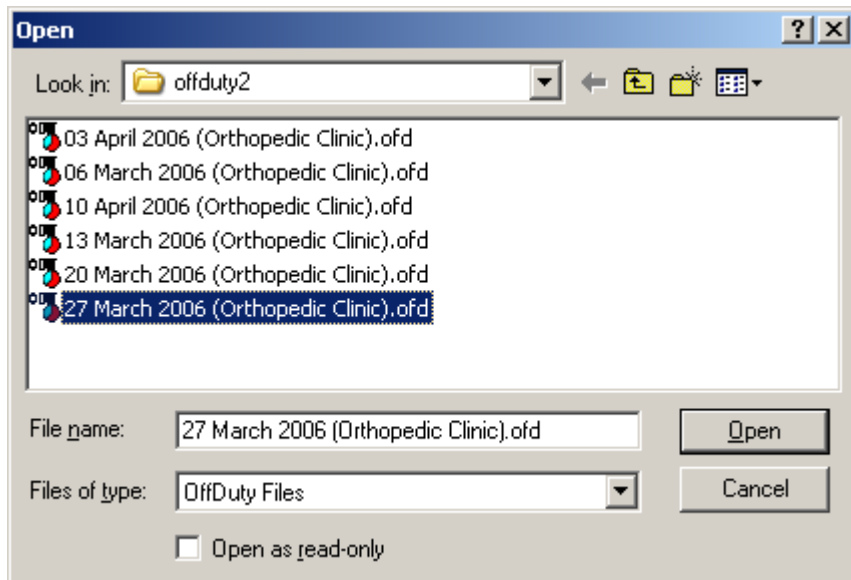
Open

? X

Look in: offduty2

03 April 2006 (Orthopedic Clinic).ofd
06 March 2006 (Orthopedic Clinic).ofd
10 April 2006 (Orthopedic Clinic).ofd
13 March 2006 (Orthopedic Clinic).ofd
20 March 2006 (Orthopedic Clinic).ofd
27 March 2006 (Orthopedic Clinic).ofd

File name: 27 March 2006 (Orthopedic Clinic).ofd

Open

Files of type: OffDuty Files

Cancel

Open as read-only